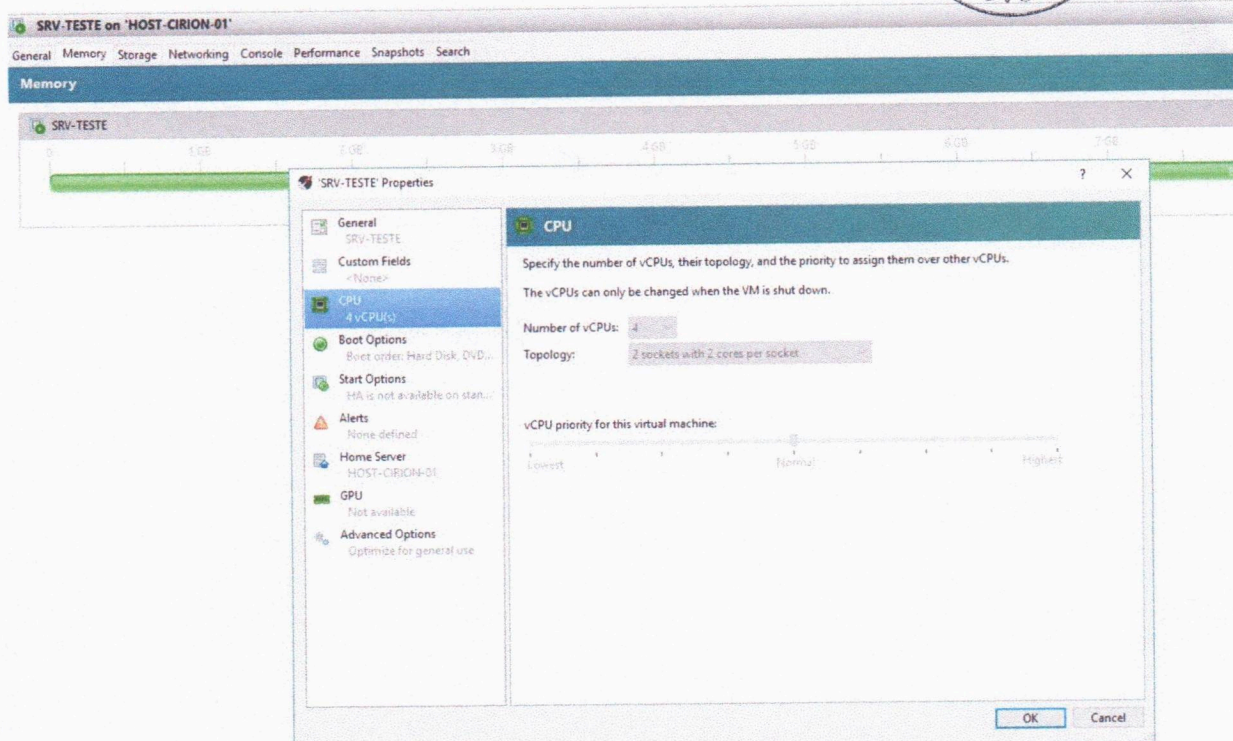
SRV-TESTE on 'HOST-CIRION-01'

General Memory Storage Networking Console Performance Snapshots Search

Memory

SRV-TESTE

0 1 GB 2 GB 3 GB 4 GB 5 GB 6 GB 7 GB

'SRV-TESTE' Properties

? X

General
SRV-TESTE

Custom Fields
<None>

CPU
4 vCPU(s)

Boot Options
Boot order: Hard Disk, DVD...

Start Options
HA is not available on stan...

Alerts
None defined

Home Server
HOST-CIRION-01

GPU
Not available

Advanced Options
Optimize for general use

CPU

Specify the number of vCPUs, their topology, and the priority to assign them over other vCPUs.

The vCPUs can only be changed when the VM is shut down.

Number of vCPUs: 4

Topology: 2 sockets with 2 cores per socket

vCPU priority for this virtual machine:

Lowest Normal Highest

OK Cancel